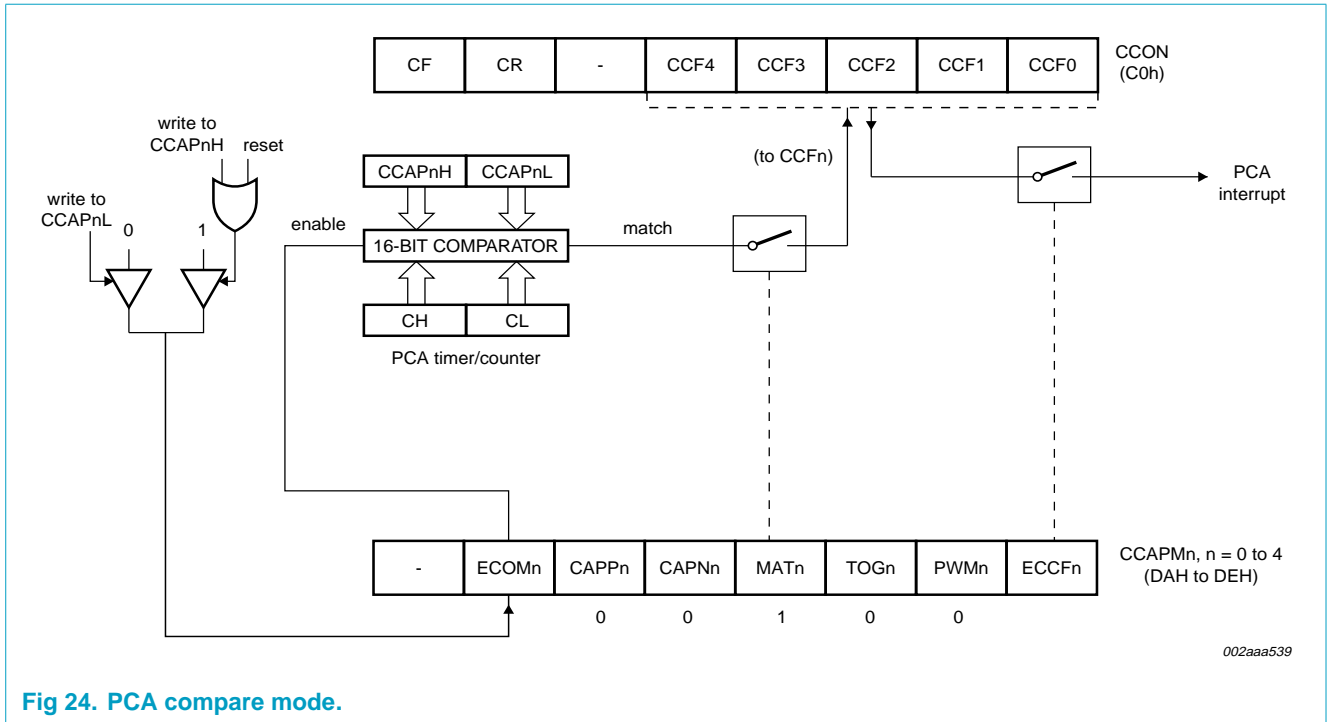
| CF | CR | - | CCF4 | CCF3 | CCF2 | CCF1 | CCF0 |
|---|---|---|---|---|---|---|---|

CCON
(C0h)

write to
CCAPnH

reset

write to
CCAPnL

0

1

enable

CCAPnH

CCAPnL

16-BIT COMPARATOR

CH

CL

PCA timer/counter

match

(to CCFn)

PCA
interrupt

| - | ECOMn | CAPPn | CAPNn | MATn | TOGn | PWMn | ECCFn |
|---|---|---|---|---|---|---|---|
| | | 0 | 0 | 1 | 0 | 0 | |

CCAPMn, n = 0 to 4
(DAH to DEH)

002aaa539

Fig 24. PCA compare mode.